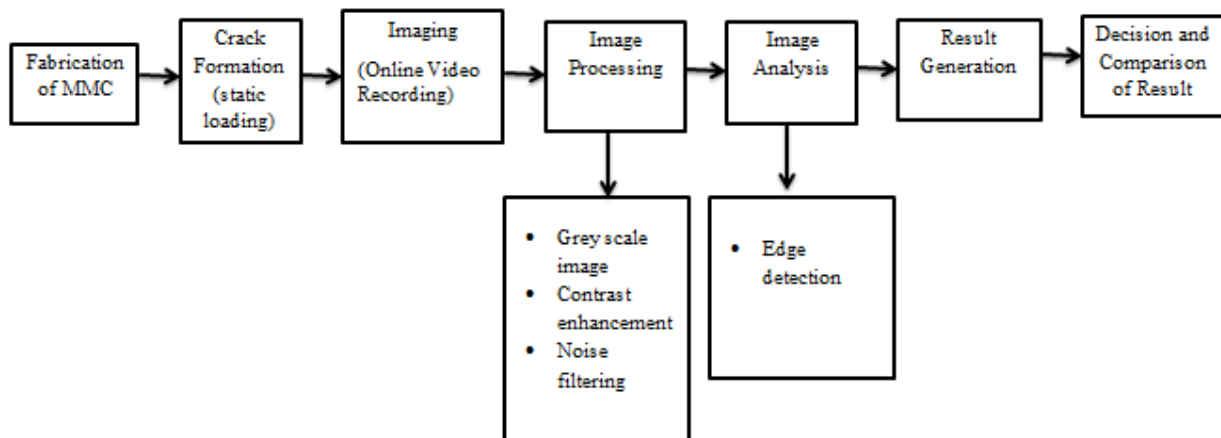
Fabrication of MMC

Crack Formation (static loading)

Imaging (Online Video Recording)

Image Processing

Image Analysis

Result Generation

Decision and Comparison of Result

- Grey scale image
- Contrast enhancement
- Noise filtering

- Edge detection